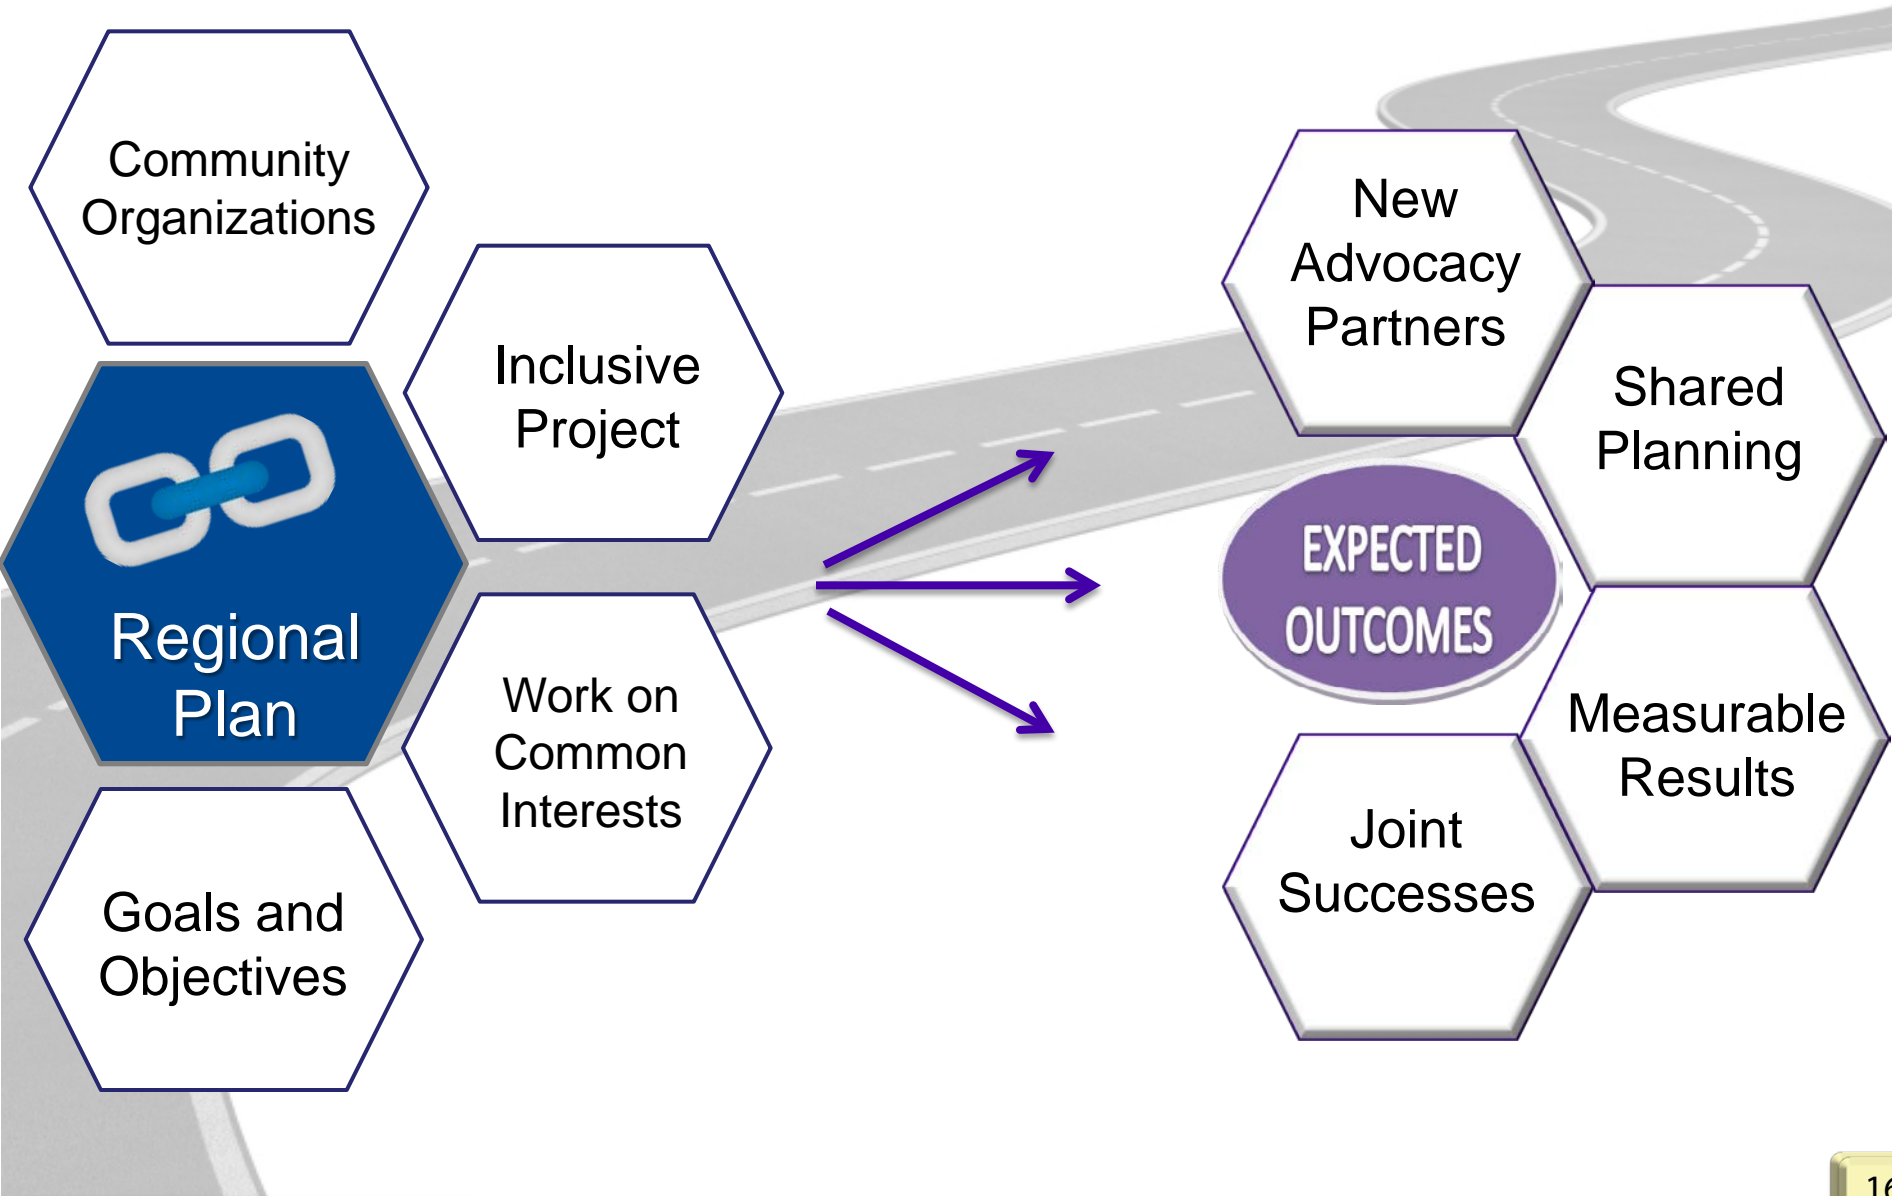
Community Organizations

Inclusive Project

Regional Plan

Work on Common Interests

Goals and Objectives

New Advocacy Partners

Shared Planning

EXPECTED OUTCOMES

Measurable Results

Joint Successes

1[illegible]